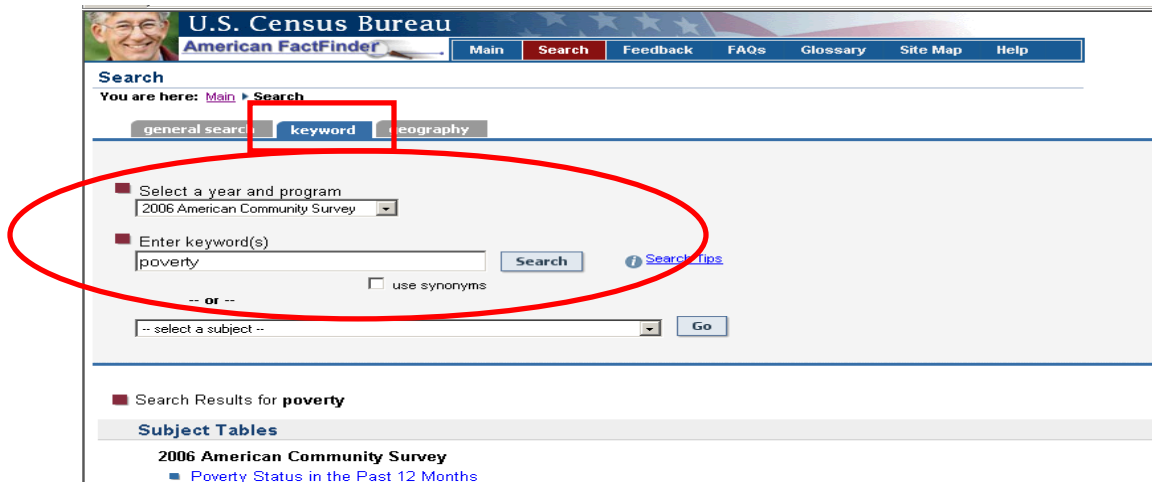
U.S. Census Bureau
American FactFinder

Main | Search | Feedback | FAQs | Glossary | Site Map | Help

Search

You are here: Main ▸ Search

general search | keyword | geography

Select a year and program
2006 American Community Survey

Enter keyword(s)
poverty
Search
Search tips
use synonyms
-- or --
-- select a subject --
Go

Search Results for poverty

Subject Tables

2006 American Community Survey
Poverty Status in the Past 12 Months